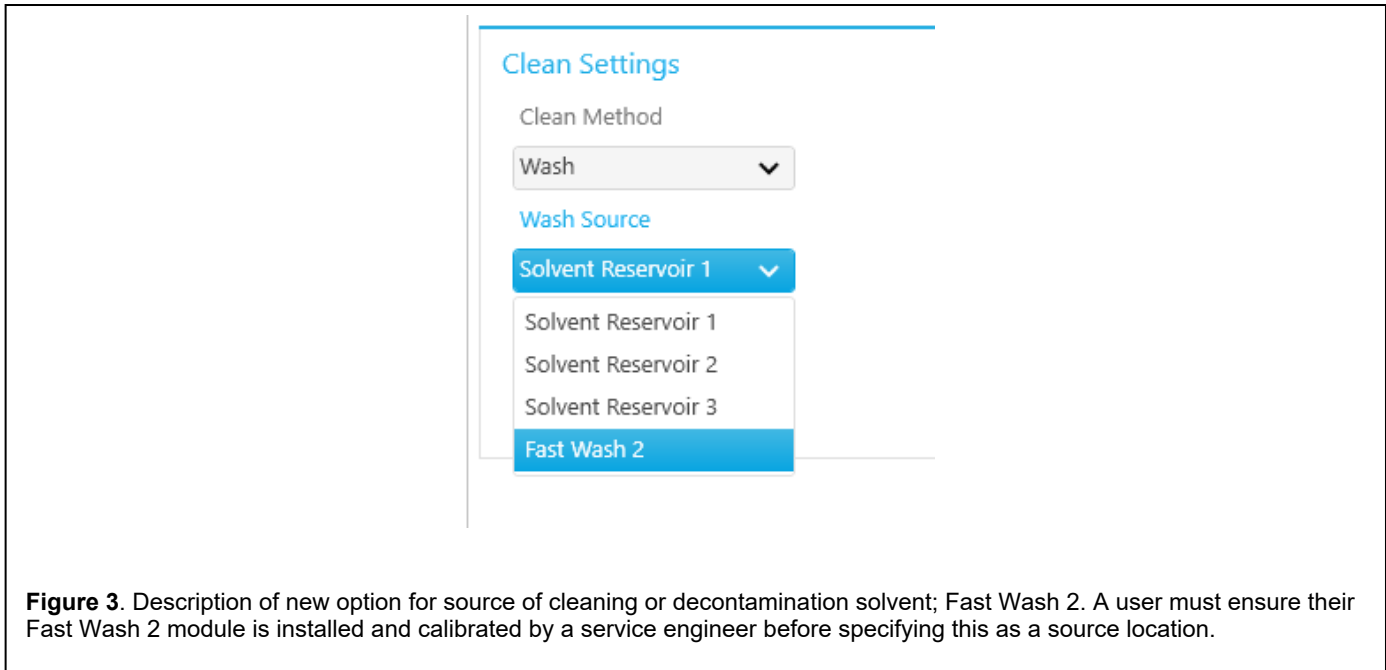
Clean Settings

Clean Method

Wash

Wash Source

Solvent Reservoir 1

Solvent Reservoir 1
Solvent Reservoir 2
Solvent Reservoir 3
Fast Wash 2

**Figure 3**. Description of new option for source of cleaning or decontamination solvent; Fast Wash 2. A user must ensure their Fast Wash 2 module is installed and calibrated by a service engineer before specifying this as a source location.